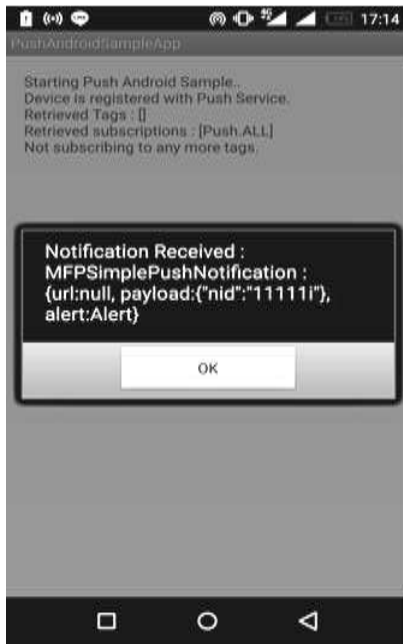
17:14

PushAndroidSampleApp

Starting Push Android Sample..
Device is registered with Push Service.
Retrieved Tags : []
Retrieved subscriptions : [Push.ALL]
Not subscribing to any more tags.

Notification Received : MFPSimplePushNotification : {url:null, payload:{"nid":"11111i"}, alert:Alert}

OK